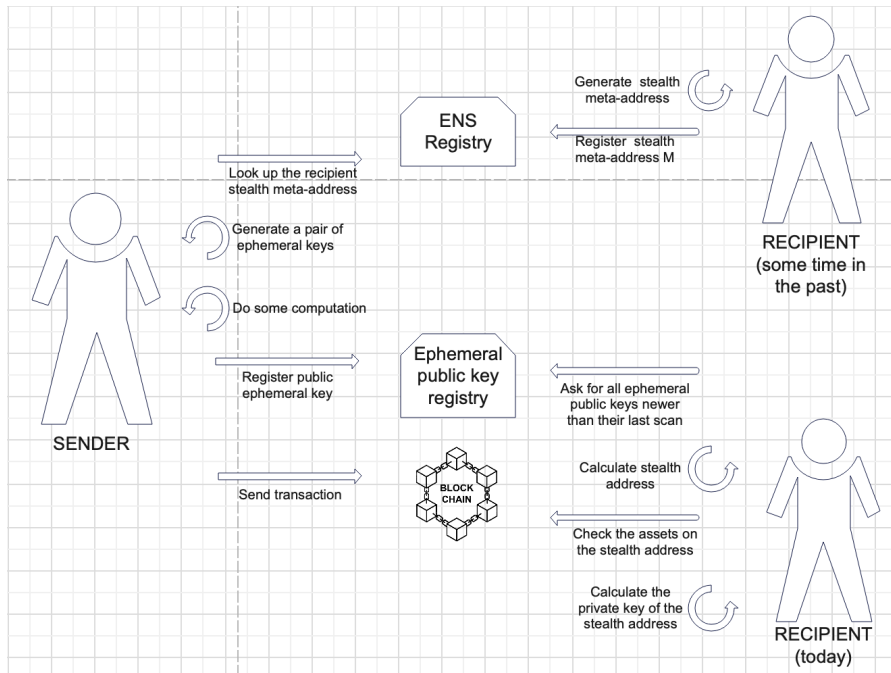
Generate stealth meta-address

ENS Registry

Register stealth meta-address M

Look up the recipient stealth meta-address

Generate a pair of ephemeral keys

RECIPIENT (some time in the past)

Do some computation

Register public ephemeral key

Ephemeral public key registry

Ask for all ephemeral public keys newer than their last scan

SENDER

Calculate stealth address

Send transaction

BLOCK CHAIN

Check the assets on the stealth address

Calculate the private key of the stealth address

RECIPIENT (today)